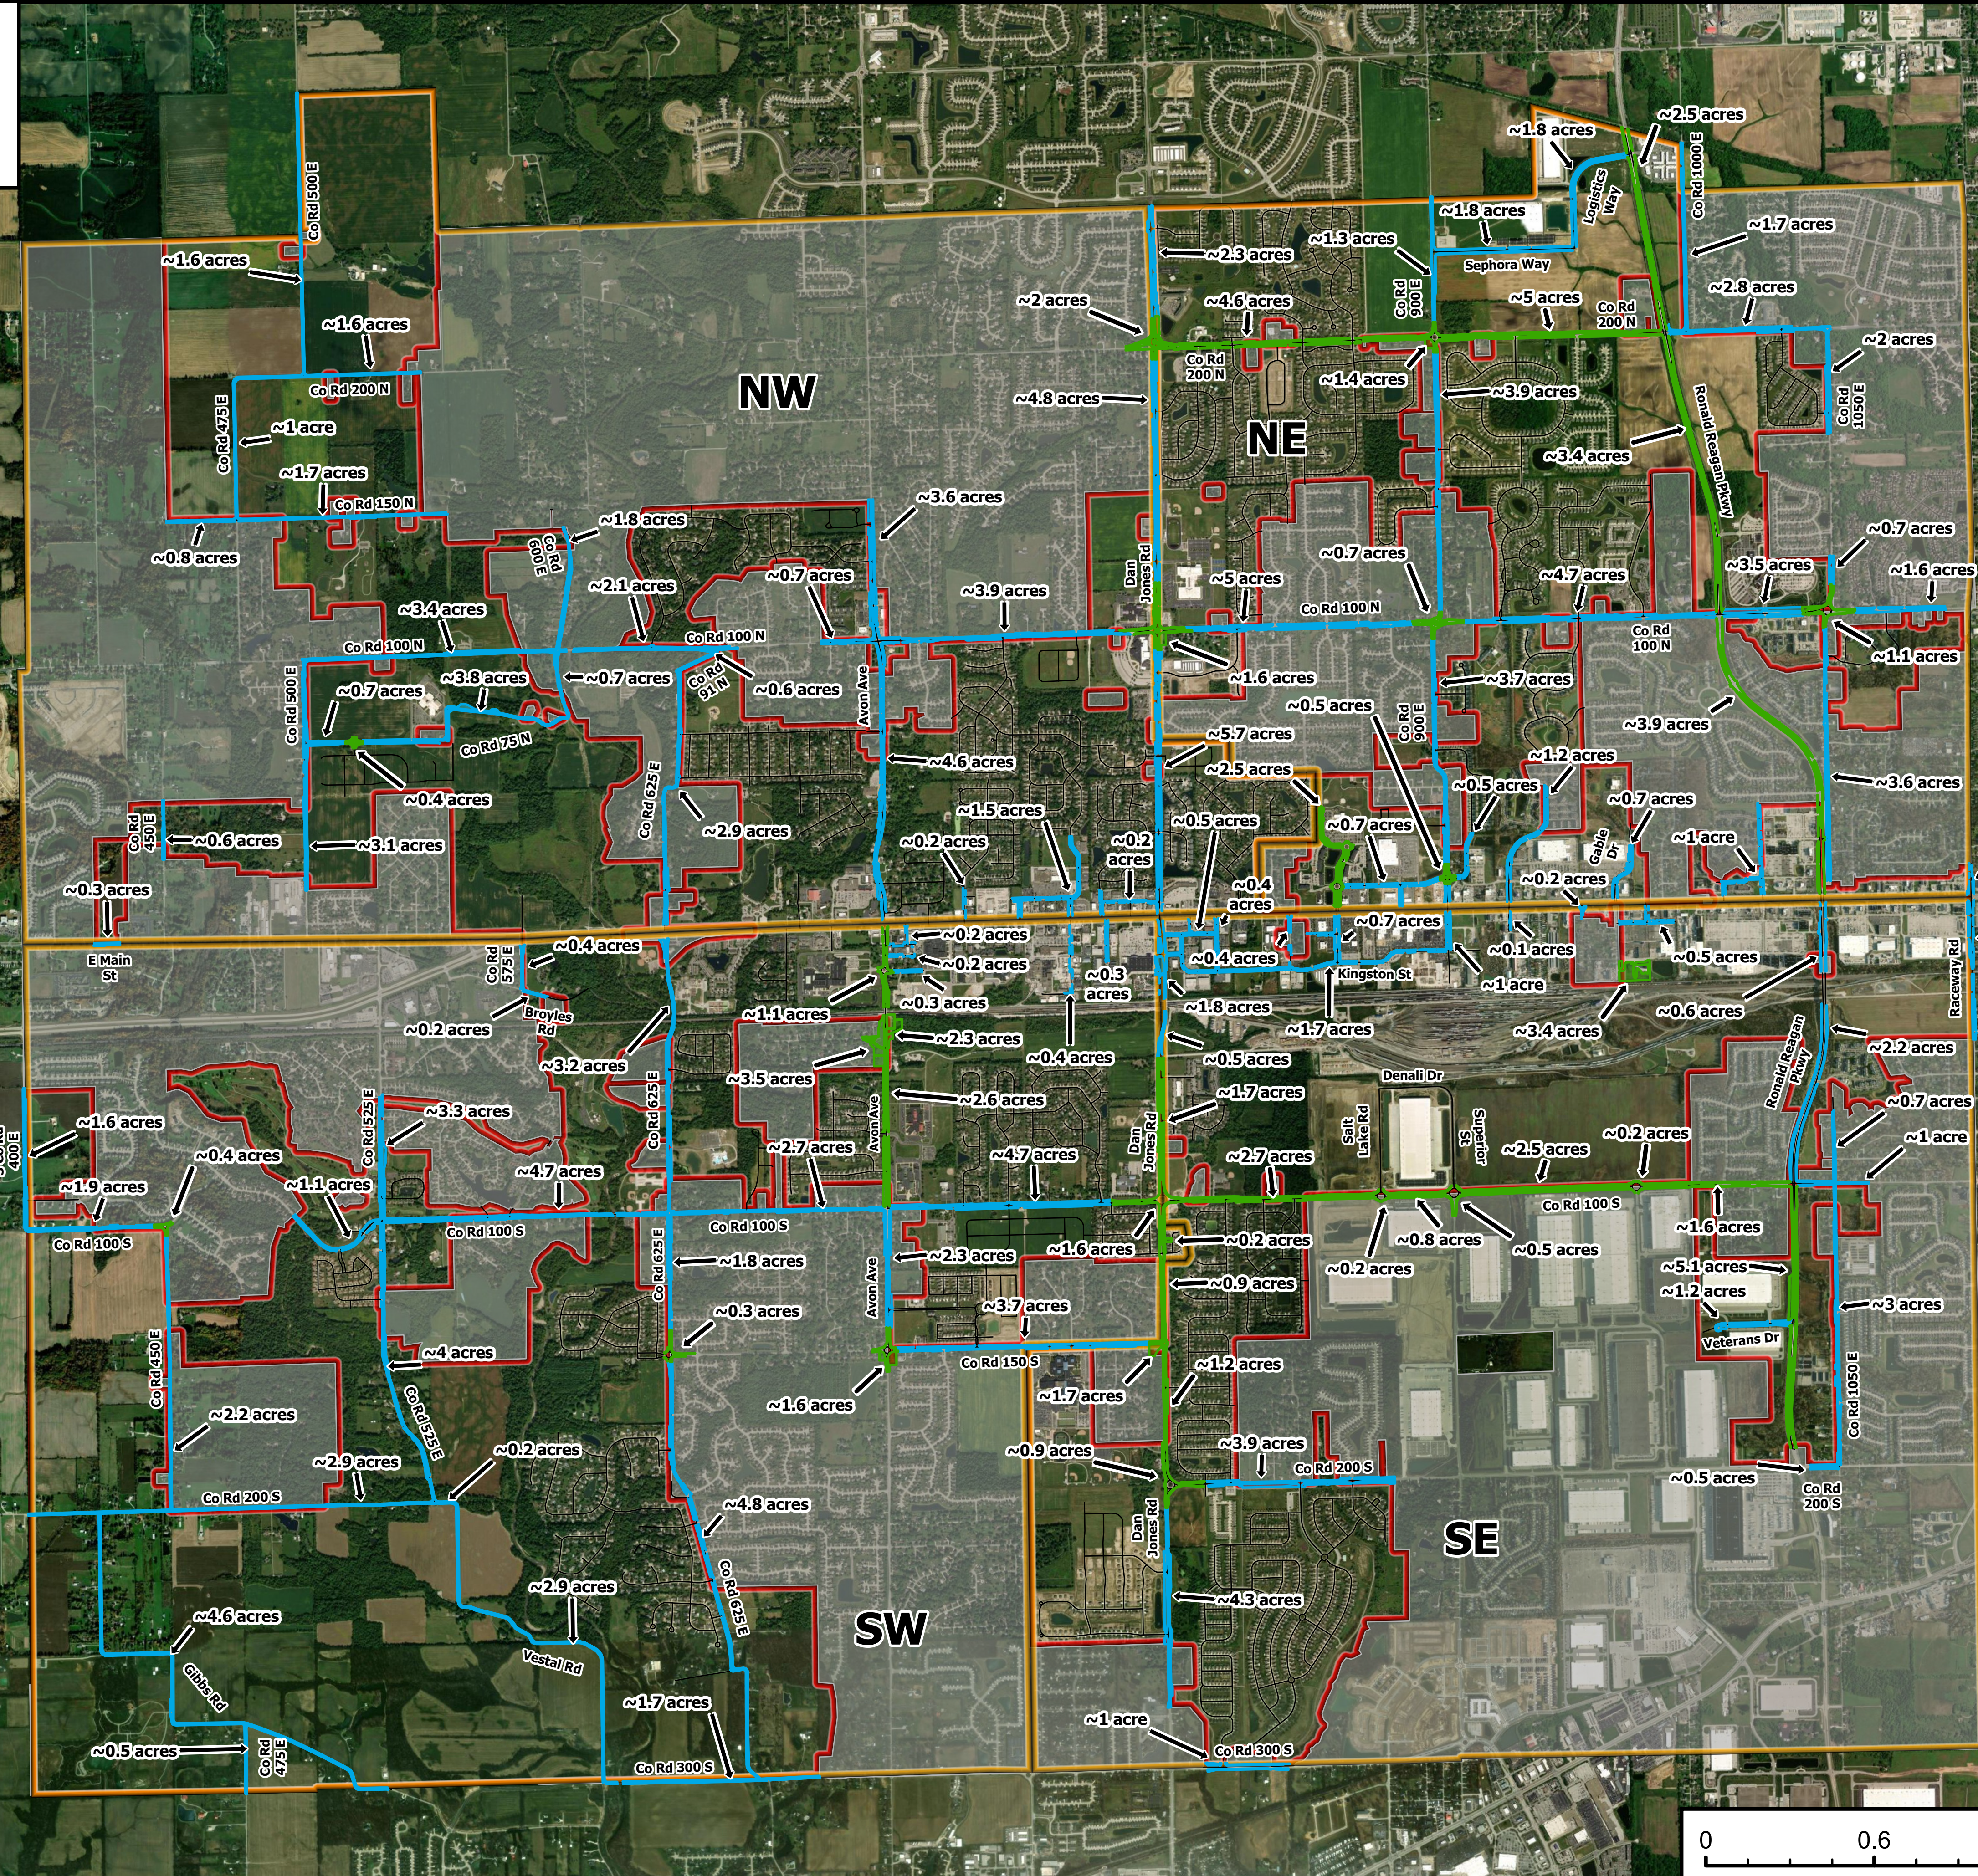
NW

NE

SW

SE

Co Rd 500 E
~1.6 acres
~1.6 acres
Co Rd 200 N
Co Rd 425 E
~1 acre
~1.7 acres
Co Rd 150 N
~0.8 acres
~1.8 acres
Co Rd 600 E
~2.1 acres
~3.4 acres
Co Rd 100 N
~0.7 acres
~3.8 acres
~0.7 acres
Co Rd 500 E
~0.7 acres
Co Rd 75 N
Co Rd 75 N
~0.6 acres
~0.4 acres
~3.1 acres
~0.6 acres
Co Rd 450 E
~0.3 acres
E Main St
Co Rd 625 E
~2.9 acres
~3.6 acres
~0.7 acres
Avon Ave
~3.9 acres
~4.6 acres
~1.5 acres
~0.2 acres
~0.2 acres
~2 acres
~4.8 acres
~2.3 acres
Co Rd 200 N
~4.6 acres
~1.3 acres
~1.8 acres
Sephora Way
Co Rd 900 E
~5 acres
Co Rd 200 N
~1.4 acres
~3.9 acres
~3.4 acres
~1.8 acres
Logistics Way
~2.5 acres
Co Rd 1000 E
~1.7 acres
~2.8 acres
Ronald Reagan Pkwy
~2 acres
Co Rd 1050 E
Dan Jones Rd
~5 acres
~0.7 acres
Co Rd 100 N
~1.6 acres
~4.7 acres
~3.5 acres
~0.7 acres
~1.6 acres
Co Rd 100 N
~1.1 acres
~3.7 acres
~3.9 acres
~3.6 acres
~5.7 acres
~0.5 acres
Co Rd 900 E
~2.5 acres
~1.2 acres
~0.5 acres
~0.7 acres
~0.7 acres
Gable Dr
~1 acre
~0.5 acres
~0.4 acres
~0.2 acres
~0.7 acres
~0.2 acres
~0.2 acres
~0.3 acres
~0.4 acres
~0.2 acres
~0.1 acres
~0.5 acres
~1 acre
Kingston St
~1.8 acres
~1.7 acres
~0.6 acres
~3.4 acres
Raceway Rd
~0.4 acres
Co Rd 575 E
~0.2 acres
Broyles Rd
~3.2 acres
~1.1 acres
~0.3 acres
~2.3 acres
~0.4 acres
~0.5 acres
~2.2 acres
~3.5 acres
~2.6 acres
~1.7 acres
Denali Dr
Salt Lake Rd
Superior St
~0.7 acres
Ronald Reagan Pkwy
~1 acre
~1.6 acres
~0.4 acres
Co Rd 525 E
~3.3 acres
~4.7 acres
Co Rd 625 E
~2.7 acres
Avon Ave
~4.7 acres
Dan Jones Rd
~2.7 acres
~2.5 acres
~0.2 acres
~1.9 acres
Co Rd 100 S
~1.1 acres
Co Rd 100 S
~1.8 acres
~0.2 acres
~0.8 acres
~0.5 acres
Co Rd 100 S
~1.6 acres
~5.1 acres
~1.2 acres
~2.3 acres
~1.6 acres
~0.9 acres
~0.2 acres
~0.3 acres
~3.7 acres
Co Rd 150 S
~3 acres
Veterans Dr
~4 acres
~1.6 acres
~1.7 acres
~1.2 acres
Co Rd 1050 E
~2.2 acres
Co Rd 450 E
~2.9 acres
~0.2 acres
Co Rd 525 E
~0.9 acres
~3.9 acres
Co Rd 200 S
~0.5 acres
Co Rd 200 S
Co Rd 200 S
~4.8 acres
Dan Jones Rd
~4.6 acres
~2.9 acres
Co Rd 625 E
~4.3 acres
Gibbs Rd
Vestal Rd
~1.7 acres
~0.5 acres
Co Rd 475 E
Co Rd 300 S
~1 acre
Co Rd 300 S
400 E
0
0.6